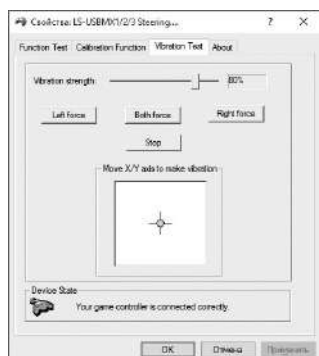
Свойства: LS-USBMX1/2/3 Steering... ? ×

Function Test | Calibration Function | Vibration Test | About

Vibration strength: 80%

Left force | Both force | Right force

Stop

Move X/Y axis to make vibration

Device State

Your game controller is connected correctly.

OK | Отмена | Применить